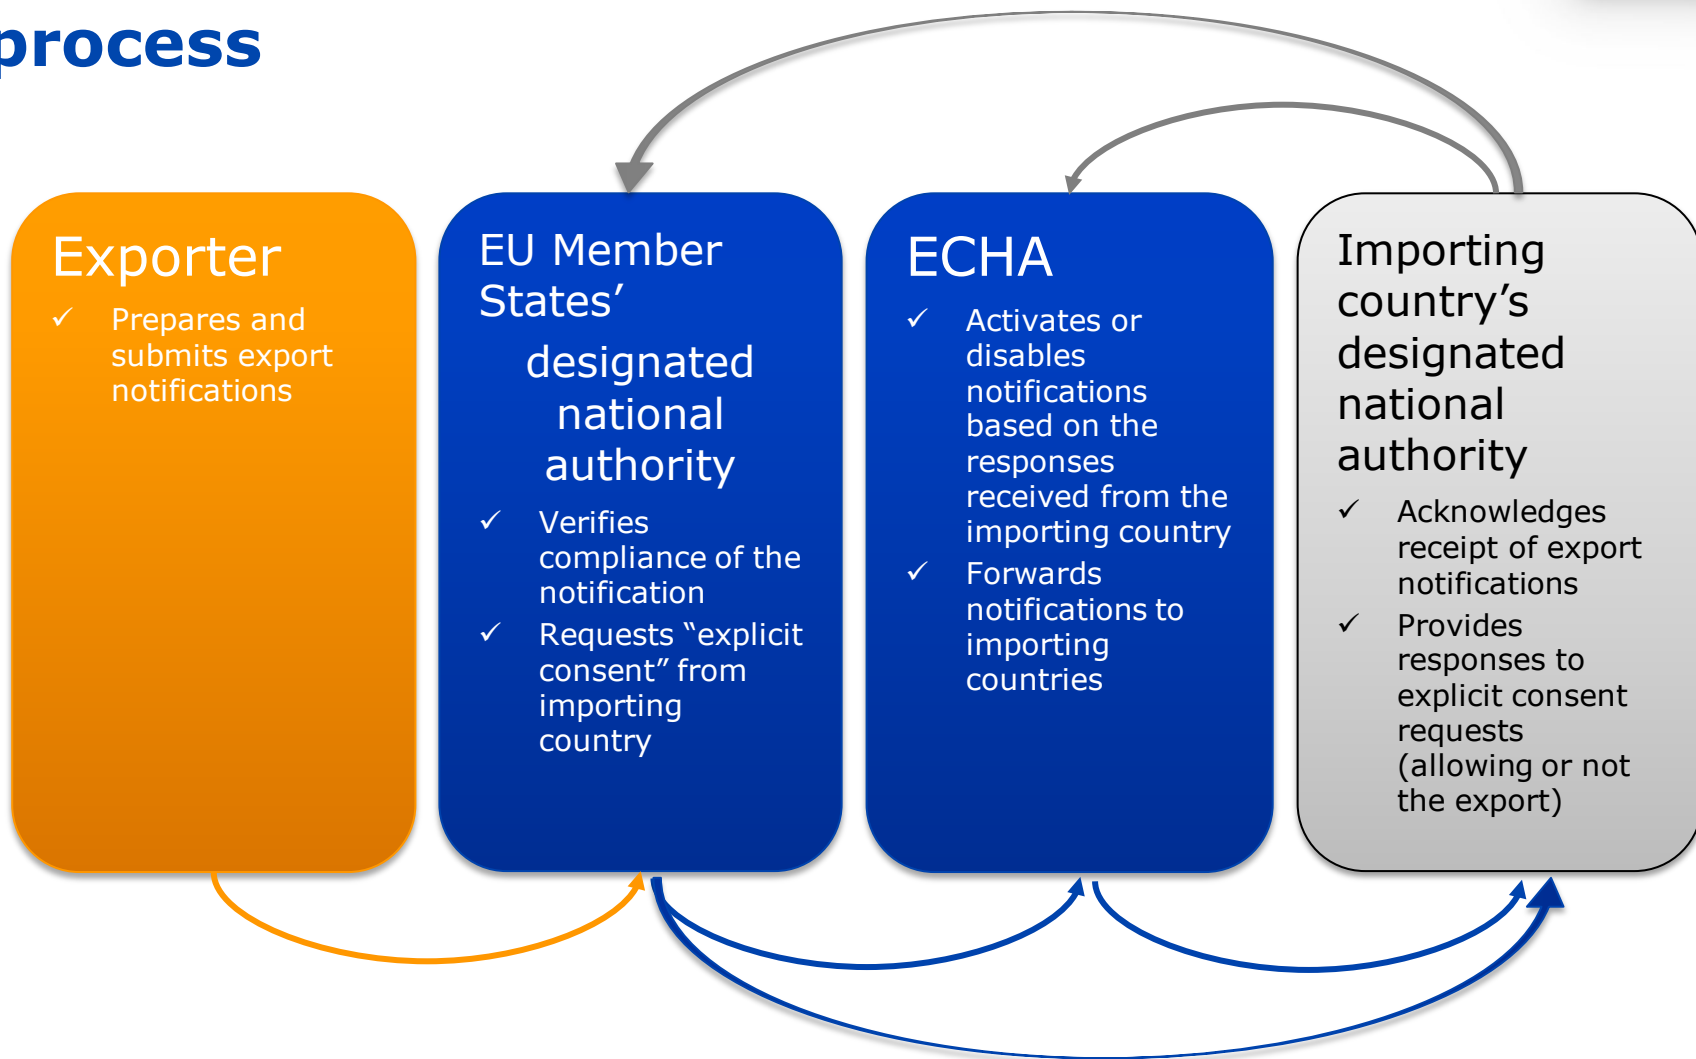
process

Exporter

✓ Prepares and submits export notifications

EU Member States' designated national authority

✓ Verifies compliance of the notification

✓ Requests "explicit consent" from importing country

ECHA

✓ Activates or disables notifications based on the responses received from the importing country

✓ Forwards notifications to importing countries

Importing country's designated national authority

✓ Acknowledges receipt of export notifications

✓ Provides responses to explicit consent requests (allowing or not the export)